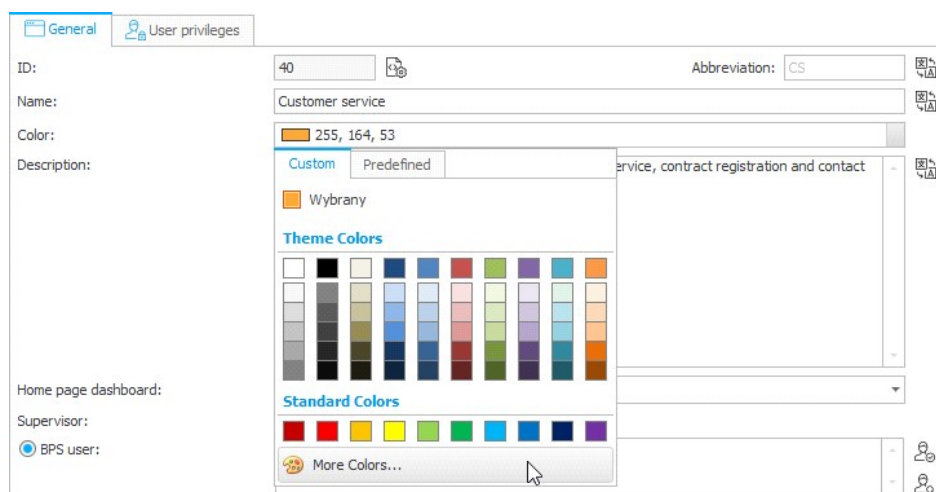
General
User privileges

ID:
40
Abbreviation:
CS

Name:
Customer service

Color:
255, 164, 53

Description:
ervice, contract registration and contact

Custom
Predefined

Wybrany

Theme Colors

Standard Colors

More Colors...

Home page dashboard:

Supervisor:

BPS user: